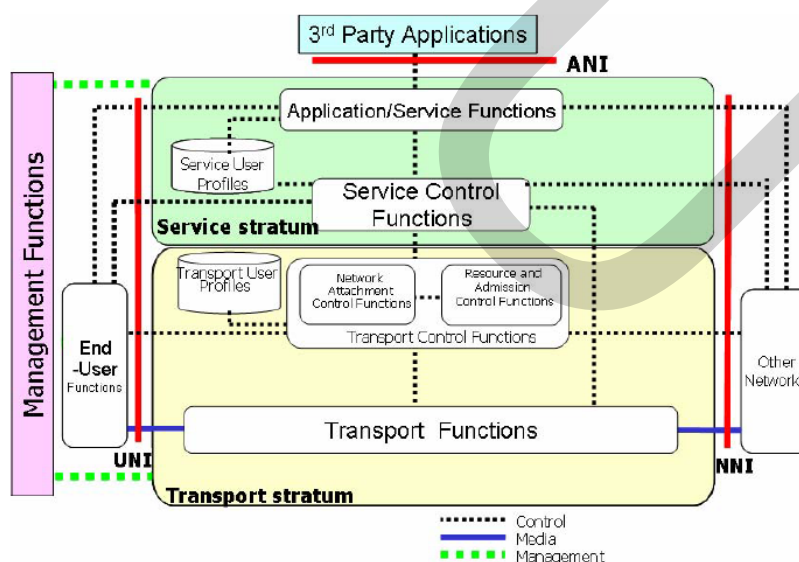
3rd Party Applications

ANI

Management Functions

Application/Service Functions

Service User Profiles

Service Control Functions

Service stratum

Transport User Profiles

Network Attachment Control Functions

Resource and Admission Control Functions

Transport Control Functions

End -User Functions

Other Network

Transport Functions

UNI

NNI

Transport stratum

Control

Media

Management